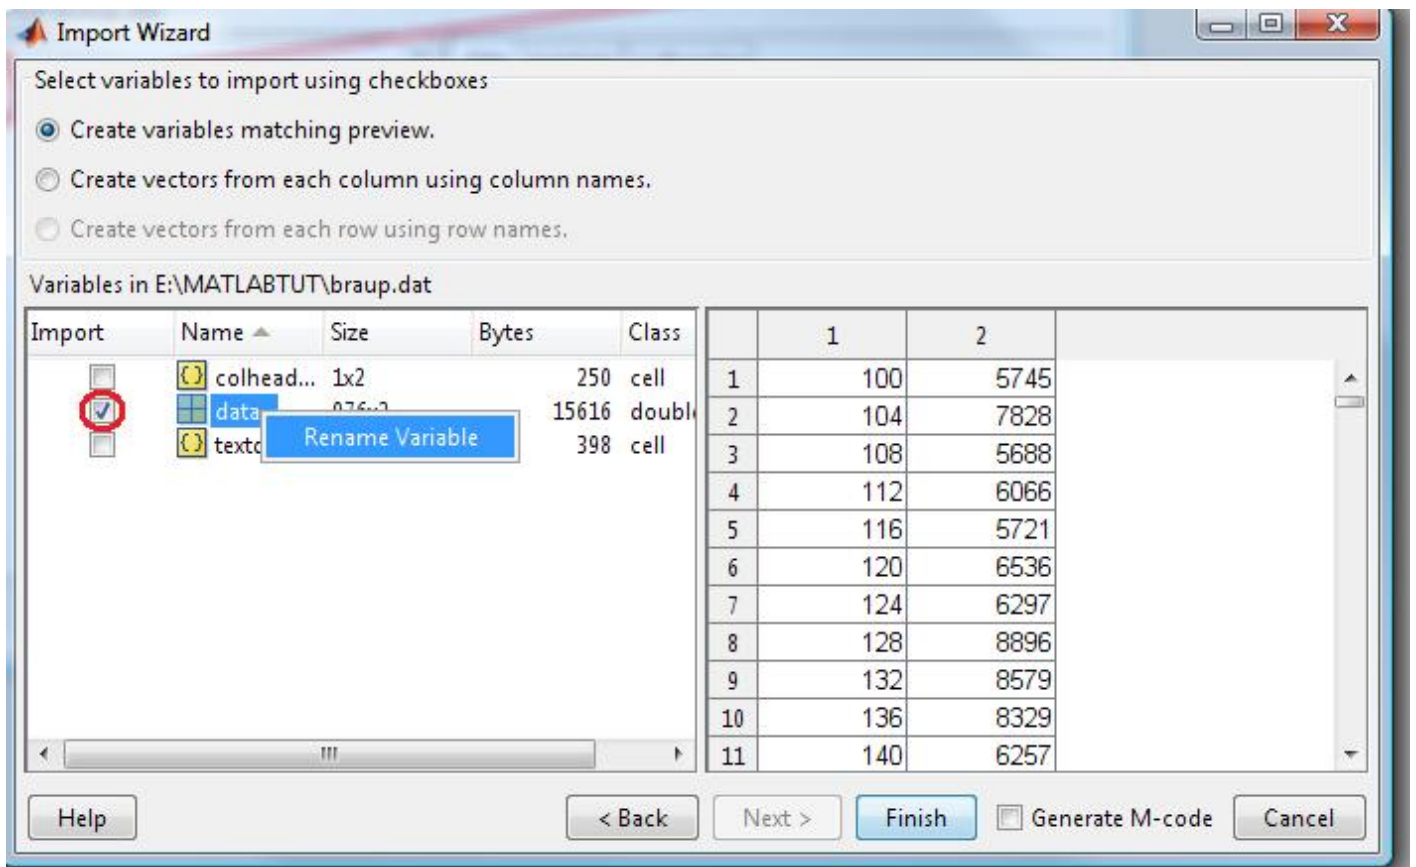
Import Wizard

Select variables to import using checkboxes

Create variables matching preview.

Create vectors from each column using column names.

Create vectors from each row using row names.

Variables in E:\MATLABTUT\braup.dat

| Import | Name | Size | Bytes | Class |
|---|---|---|---|---|
| | colhead... | 1x2 | 250 | cell |
| | data | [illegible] | 15616 | doubl |
| | textd | | 398 | cell |

Rename Variable

| | 1 | 2 |
|---|---|---|
| 1 | 100 | 5745 |
| 2 | 104 | 7828 |
| 3 | 108 | 5688 |
| 4 | 112 | 6066 |
| 5 | 116 | 5721 |
| 6 | 120 | 6536 |
| 7 | 124 | 6297 |
| 8 | 128 | 8896 |
| 9 | 132 | 8579 |
| 10 | 136 | 8329 |
| 11 | 140 | 6257 |

Help | < Back | Next > | Finish | Generate M-code | Cancel